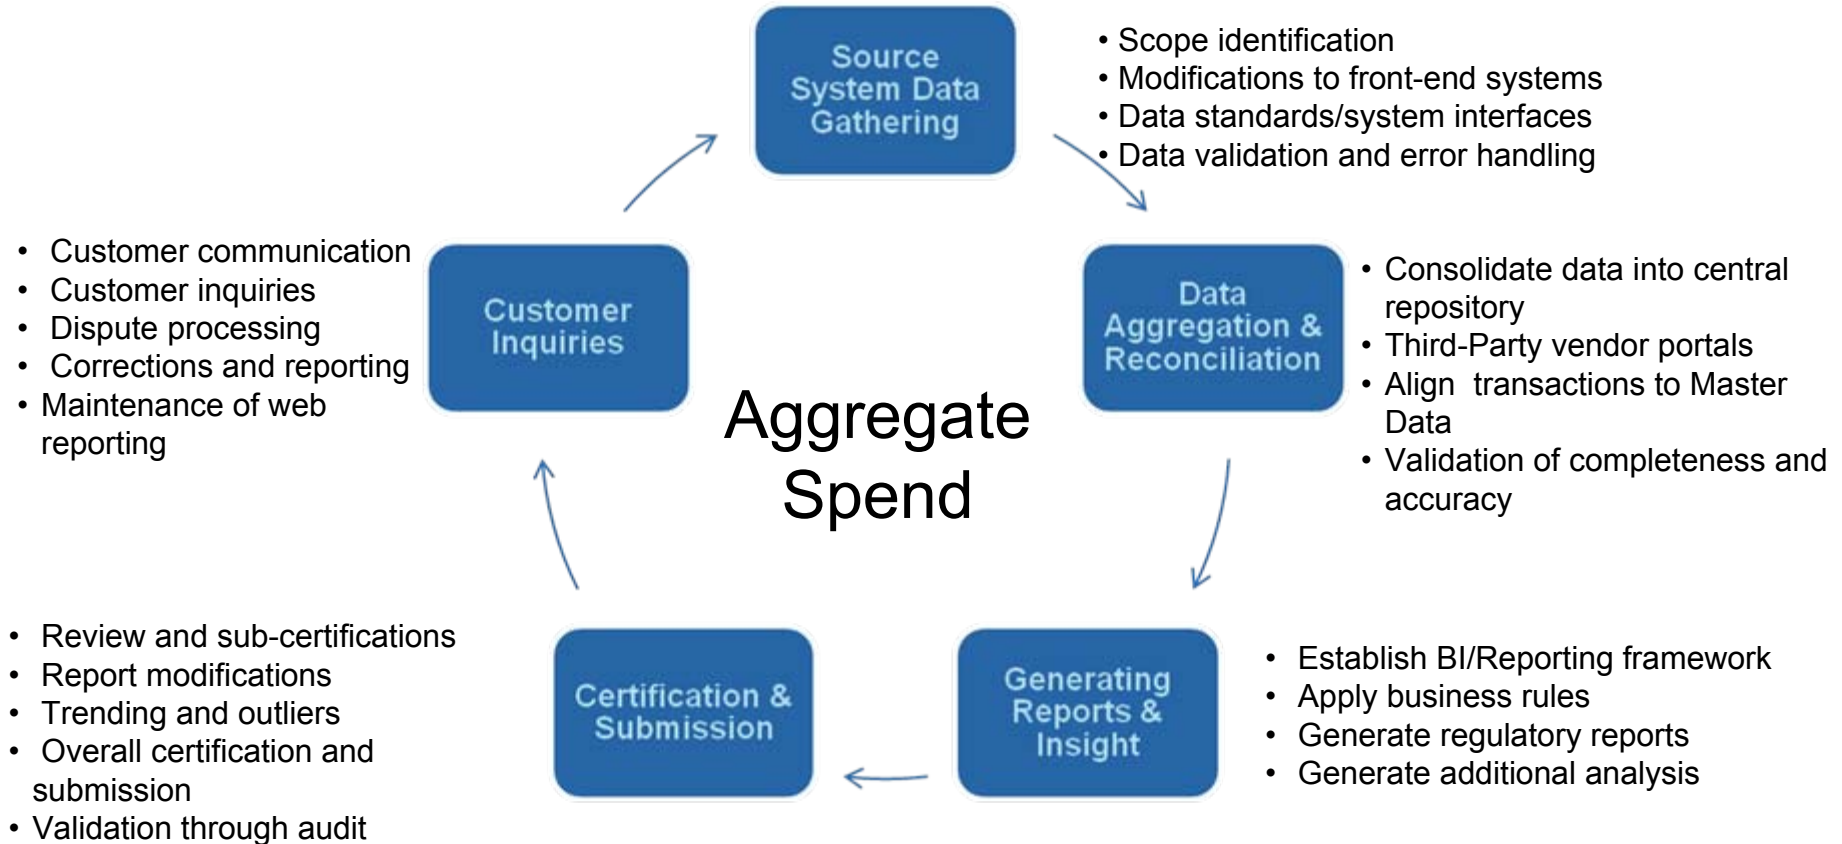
Source System Data Gathering

• Scope identification
• Modifications to front-end systems
• Data standards/system interfaces
• Data validation and error handling

Data Aggregation & Reconciliation

• Consolidate data into central repository
• Third-Party vendor portals
• Align transactions to Master Data
• Validation of completeness and accuracy

Generating Reports & Insight

• Establish BI/Reporting framework
• Apply business rules
• Generate regulatory reports
• Generate additional analysis

Certification & Submission

• Review and sub-certifications
• Report modifications
• Trending and outliers
• Overall certification and submission
• Validation through audit

Customer Inquiries

• Customer communication
• Customer inquiries
• Dispute processing
• Corrections and reporting
• Maintenance of web reporting

Aggregate Spend